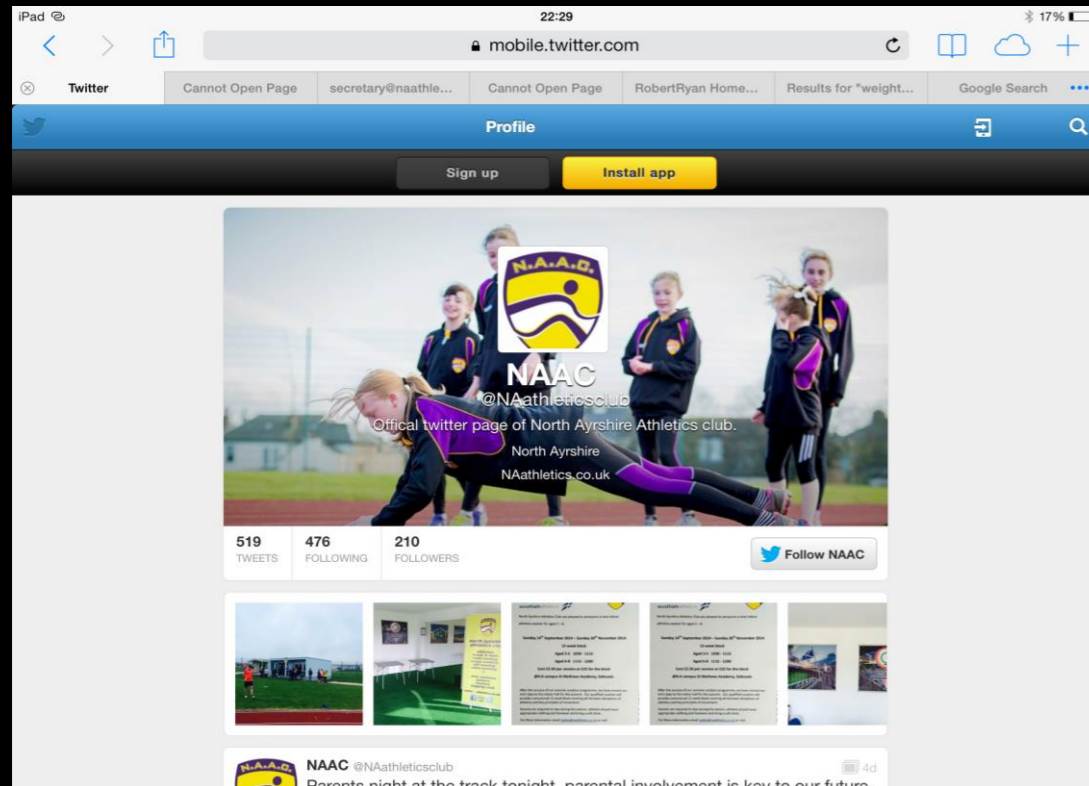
iPad 22:29 17%

mobile.twitter.com

Twitter | Cannot Open Page | secretary@naathle... | Cannot Open Page | RobertRyan Home... | Results for "weight... | Google Search

Profile

Sign up Install app

N.A.A.C.

NAAC
@NAathleticsclub
Offical twitter page of North Ayrshire Athletics club.
North Ayrshire
NAathletics.co.uk

519 TWEETS | 476 FOLLOWING | 210 FOLLOWERS

Follow NAAC

NAAC @NAathleticsclub 4d
Parents night at the track tonight, parental involvement is key to our future